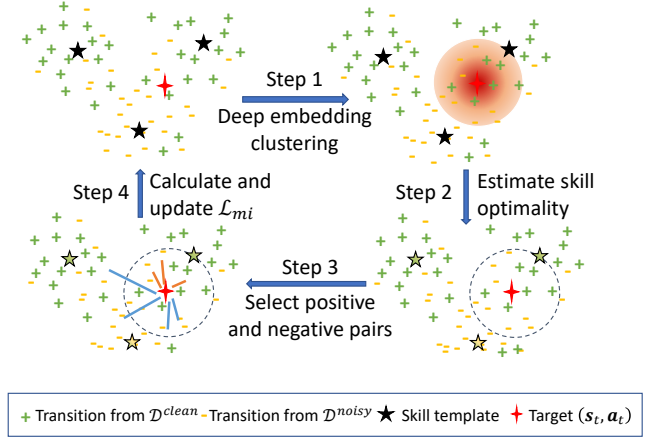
Step 1
Deep embedding clustering

Step 2
Estimate skill optimality

Step 3
Select positive and negative pairs

Step 4
Calculate and update $\mathcal{L}_{mi}$

+ Transition from $\mathcal{D}^{clean}$ - Transition from $\mathcal{D}^{noisy}$ ★ Skill template + Target $(\boldsymbol{s}_t, \boldsymbol{a}_t)$